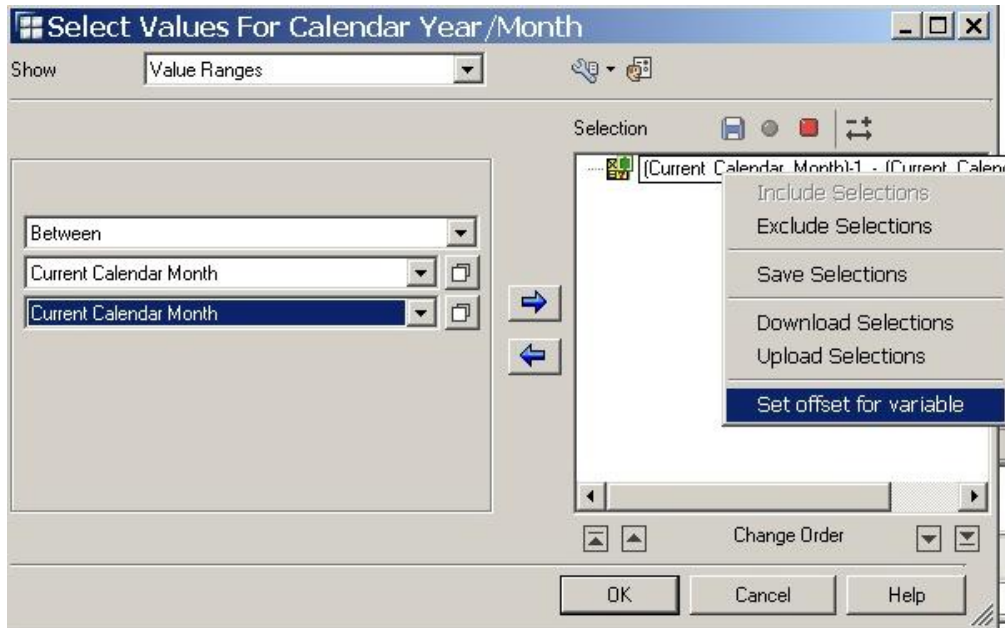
Select Values For Calendar Year/Month

Show
Value Ranges

Selection

(Current Calendar Month)-1 - (Current Calen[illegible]

Include Selections
Exclude Selections
Save Selections
Download Selections
Upload Selections
Set offset for variable

Between
Current Calendar Month
Current Calendar Month

Change Order

OK
Cancel
Help